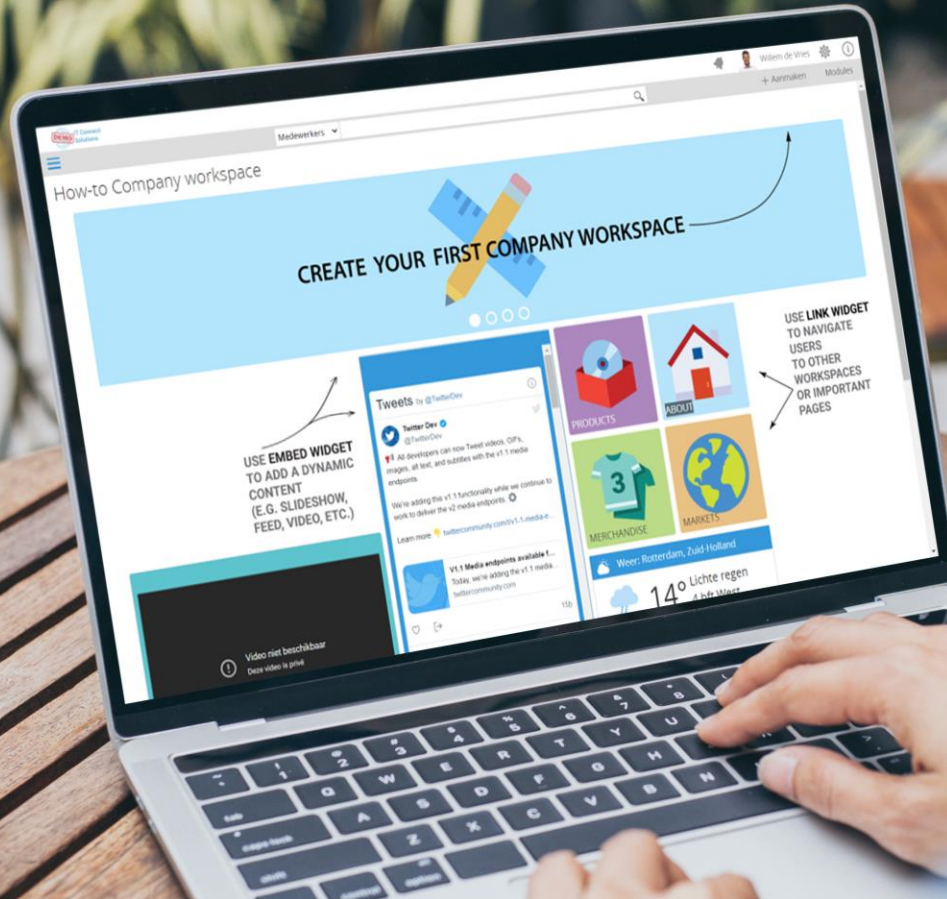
Willem de Vries

+ Aanmaken Modules

IT Connect Solutions

Medewerkers

How-to Company workspace

CREATE YOUR FIRST COMPANY WORKSPACE

USE LINK WIDGET TO NAVIGATE USERS TO OTHER WORKSPACES OR IMPORTANT PAGES

USE EMBED WIDGET TO ADD A DYNAMIC CONTENT (E.G. SLIDESHOW, FEED, VIDEO, ETC.)

Tweets by @TwitterDev

Twitter Dev
@TwitterDev

All developers can now Tweet videos, GIFs, images, alt text, and subtitles with the v1.1 media endpoints.

We're adding this v1.1 functionality while we continue to work to deliver the v2 media endpoints.

Learn more twittercommunity.com/t/v1-1-media-e...

V1.1 Media endpoints available f...
Today, we're adding the v1.1 media ...
twittercommunity.com

15h

PRODUCTS

ABOUT

MERCHANDISE

MARKETS

Weer: Rotterdam, Zuid-Holland

14° Lichte regen
4 bft West

Video niet beschikbaar
Deze video is privé